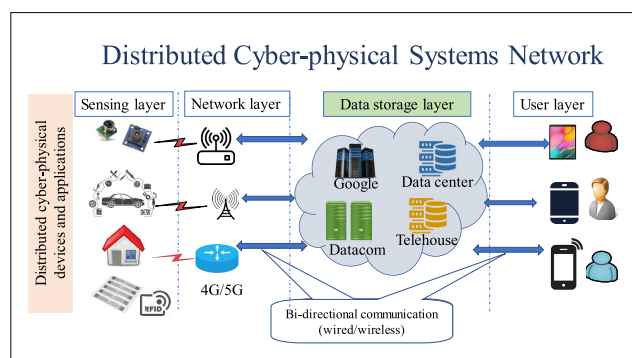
Distributed Cyber-physical Systems Network

Distributed cyber-physical devices and applications

Sensing layer

Network layer

Data storage layer

User layer

Google

Data center

Datacom

Telehouse

4G/5G

RFID

Bi-directional communication (wired/wireless)